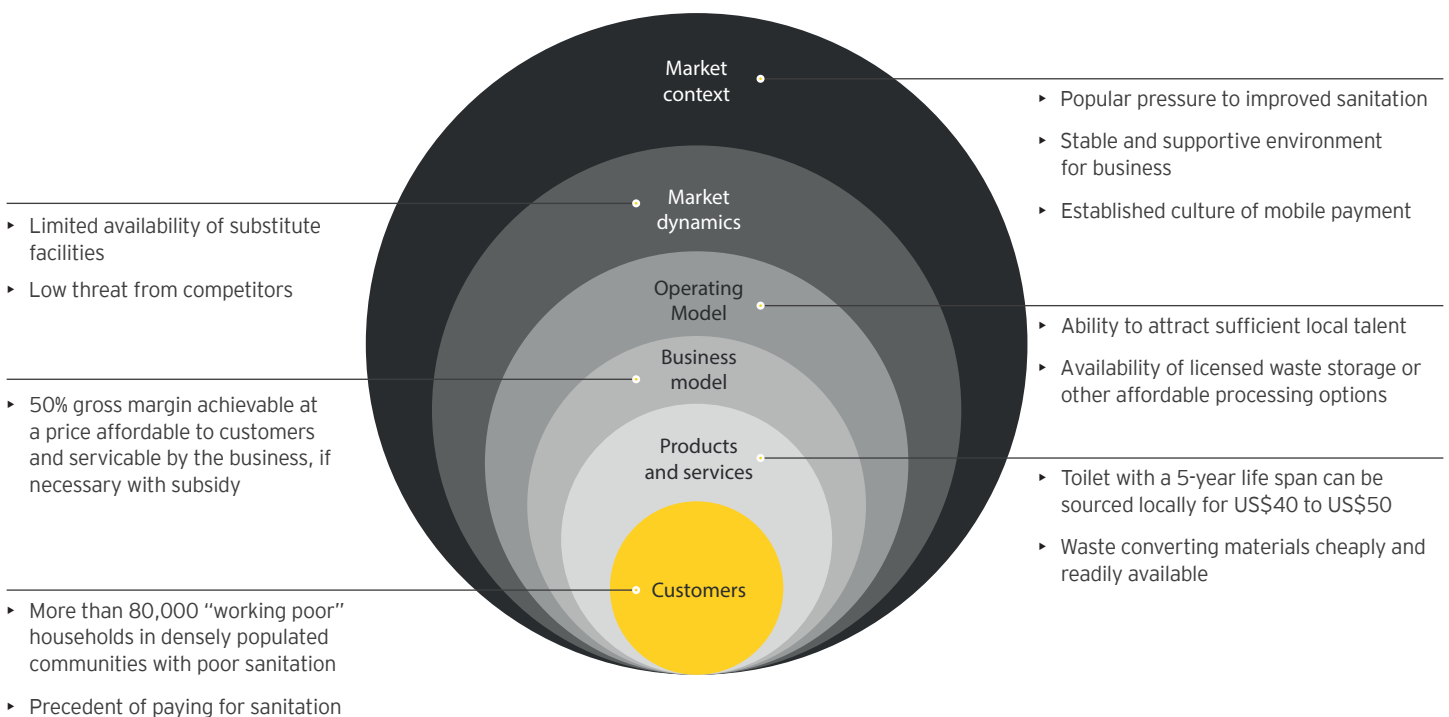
Market context

- Popular pressure to improved sanitation
- Stable and supportive environment for business
- Established culture of mobile payment

Market dynamics

- Limited availability of substitute facilities
- Low threat from competitors

Operating Model

- Ability to attract sufficient local talent
- Availability of licensed waste storage or other affordable processing options

Business model

- 50% gross margin achievable at a price affordable to customers and servicable by the business, if necessary with subsidy

Products and services

- Toilet with a 5-year life span can be sourced locally for US$40 to US$50
- Waste converting materials cheaply and readily available

Customers

- More than 80,000 "working poor" households in densely populated communities with poor sanitation
- Precedent of paying for sanitation